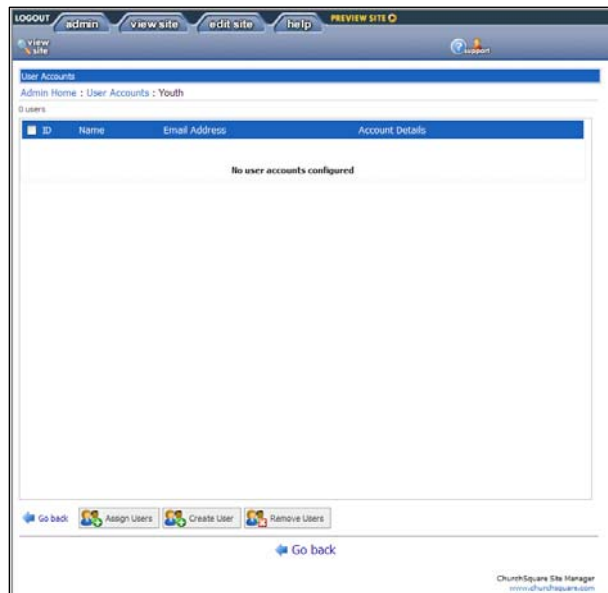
LOGOUT admin view site edit site help PREVIEW SITE

view site

support

User Accounts

Admin Home : User Accounts : Youth

0 users

| ID | Name | Email Address | Account Details |
|---|---|---|---|
| | | No user accounts configured | |

Go back Assign Users Create User Remove Users

Go back

ChurchSquare Site Manager
www.churchsquare.com